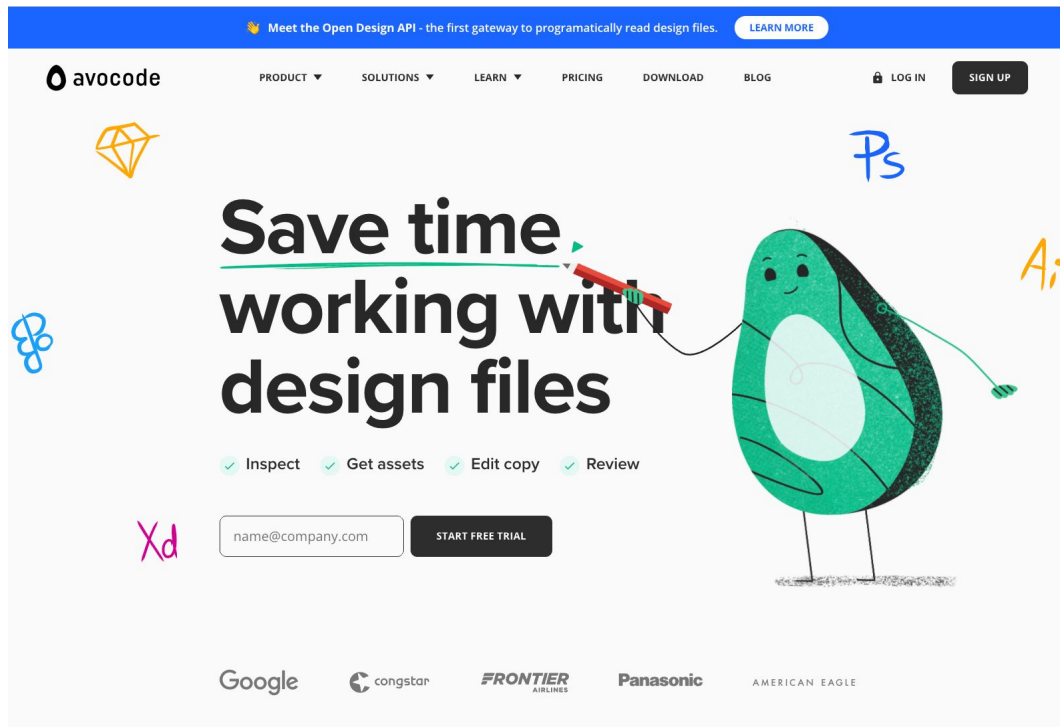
👋 Meet the Open Design API - the first gateway to programatically read design files. LEARN MORE

avocode

PRODUCT ▼ SOLUTIONS ▼ LEARN ▼ PRICING DOWNLOAD BLOG

LOG IN SIGN UP

Ps

Ai

Xd

Save time working with design files

✓ Inspect ✓ Get assets ✓ Edit copy ✓ Review

name@company.com

START FREE TRIAL

Google congstar FRONTIER AIRLINES Panasonic AMERICAN EAGLE